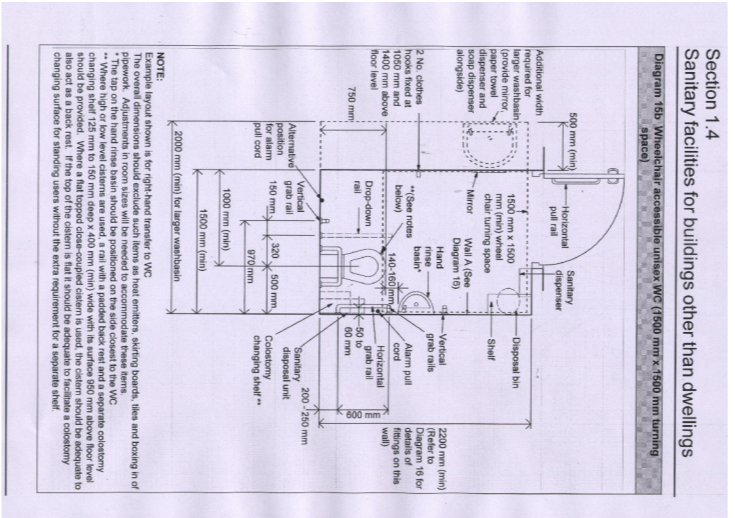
Section 1.4
Sanitary facilities for buildings other than dwellings

Diagram 16b Wheelchair accessible unisex WC (1500 mm x 1500 mm turning space)

Additional width required for larger washbasin (provide mirror, paper towel dispenser and soap dispenser alongside)

500 mm (min)

Horizontal pull rail

Sanitary dispenser

Shelf

Disposal bin

1500 mm x 1500 mm (min) wheel chair turning space

Mirror

Wall A (See Diagram 16)

Hand rinse basin*

**(See notes below)

Vertical grab rails

Alarm pull cord

Horizontal grab rail

2 No. clothes hooks fixed at 1050 mm and 1400 mm above floor level

750 mm

Drop-down rail

140-160 mm

50 to 60 mm

Colostomy changing shelf**

Sanitary disposal unit

Alternative position for alarm pull cord

Vertical grab rail

150 mm

320

970 mm

500 mm

1000 mm (min)

1500 mm (min)

2000 mm (min) for larger washbasin

200 - 250 mm

600 mm

2200 mm (min) (Refer to Diagram 16 for details of fittings on this wall)

NOTE:
Example layout shown is for right-hand transfer to WC.
The overall dimensions should exclude such items as heat emitters, skirting boards, tiles and boxing in of pipework. Space should be provided to accommodate these items.
* The tap on the hand rinse basin should be positioned on the side closest to the WC.
** Where high or low level cisterns are used, a rail with a padded back rest and a separate colostomy changing shelf 125 mm to 150 mm deep x 400 mm (min) wide with its surface 950 mm above floor level should be provided. Where a flat topped close-coupled cistern is used, the cistern should be adequate to also act as a back rest. If the top of the cistern is flat it should be adequate to facilitate a colostomy changing surface for standing users without the extra requirement for a separate shelf.